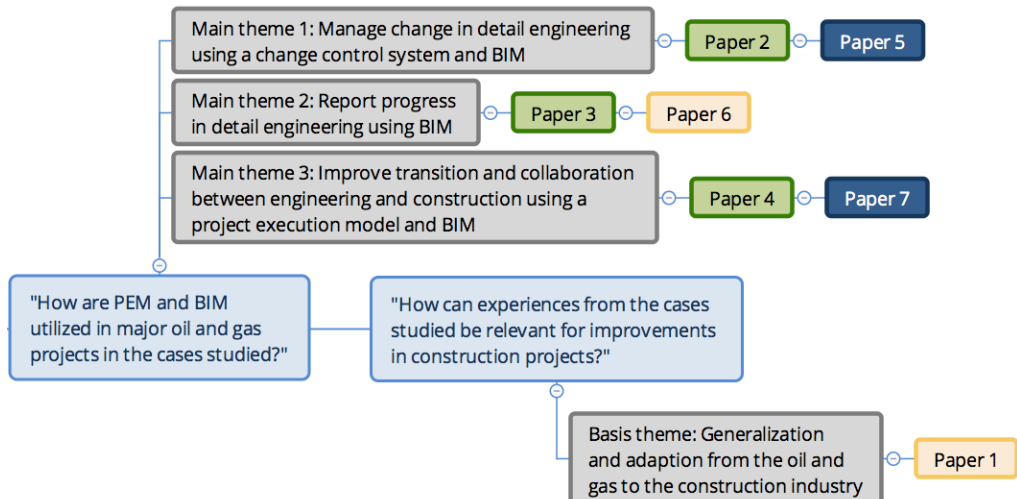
Main theme 1: Manage change in detail engineering using a change control system and BIM

Paper 2

Paper 5

Main theme 2: Report progress in detail engineering using BIM

Paper 3

Paper 6

Main theme 3: Improve transition and collaboration between engineering and construction using a project execution model and BIM

Paper 4

Paper 7

"How are PEM and BIM utilized in major oil and gas projects in the cases studied?"

"How can experiences from the cases studied be relevant for improvements in construction projects?"

Basis theme: Generalization and adaption from the oil and gas to the construction industry

Paper 1